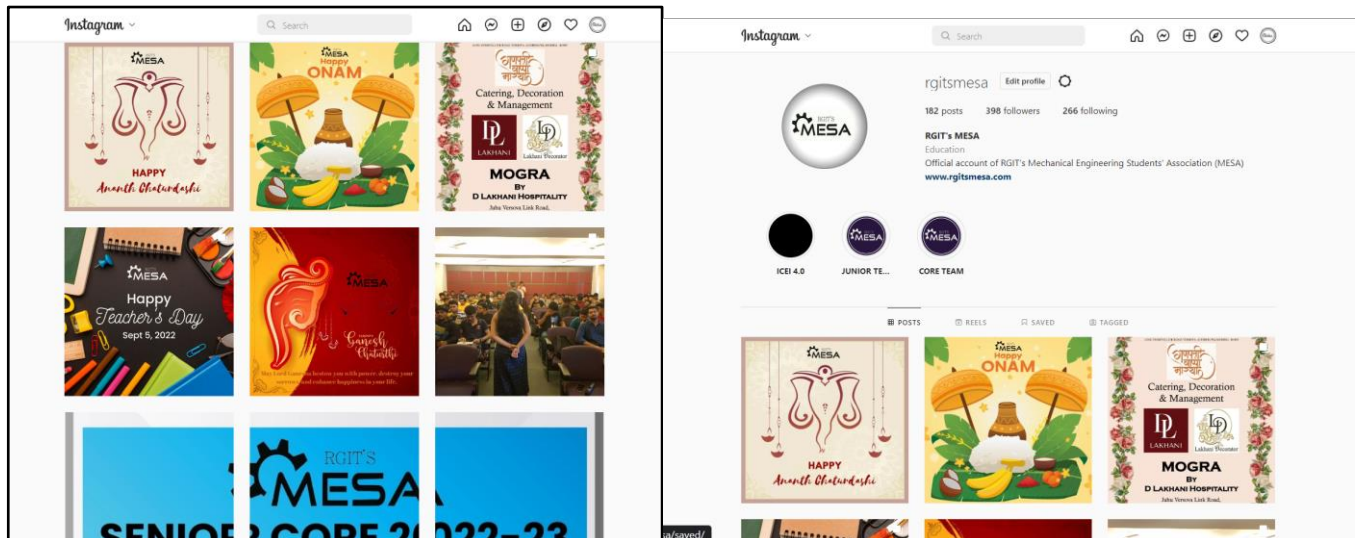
Instagram

Search

MESA

HAPPY
Ananth Chaturdashi

MESA
Happy
ONAM

Catering, Decoration & Management

LAKHANI

Lakhani Decorator

MOGRA
BY
D LAKHANI HOSPITALITY
Juhu Versova Link Road,

MESA
Happy
Teacher's Day
Sept 5, 2022

MESA

Ganesh Chaturthi

May Lord Ganesha bestow you with power, destroy your sorrows and enhance happiness in your life.

RGIT'S
MESA
SENIO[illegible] CORE 2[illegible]22-23

Instagram

Search

rgitsmesa Edit profile

182 posts 398 followers 266 following

RGIT's MESA
Education
Official account of RGIT's Mechanical Engineering Students' Association (MESA)
www.rgitsmesa.com

ICEI 4.0
JUNIOR TE...
CORE TEAM

POSTS REELS SAVED TAGGED

MESA

HAPPY
Ananth Chaturdashi

MESA
Happy
ONAM

Catering, Decoration & Management

LAKHANI

Lakhani Decorator

MOGRA
BY
D LAKHANI HOSPITALITY
Juhu Versova Link Road,

sa/saved/